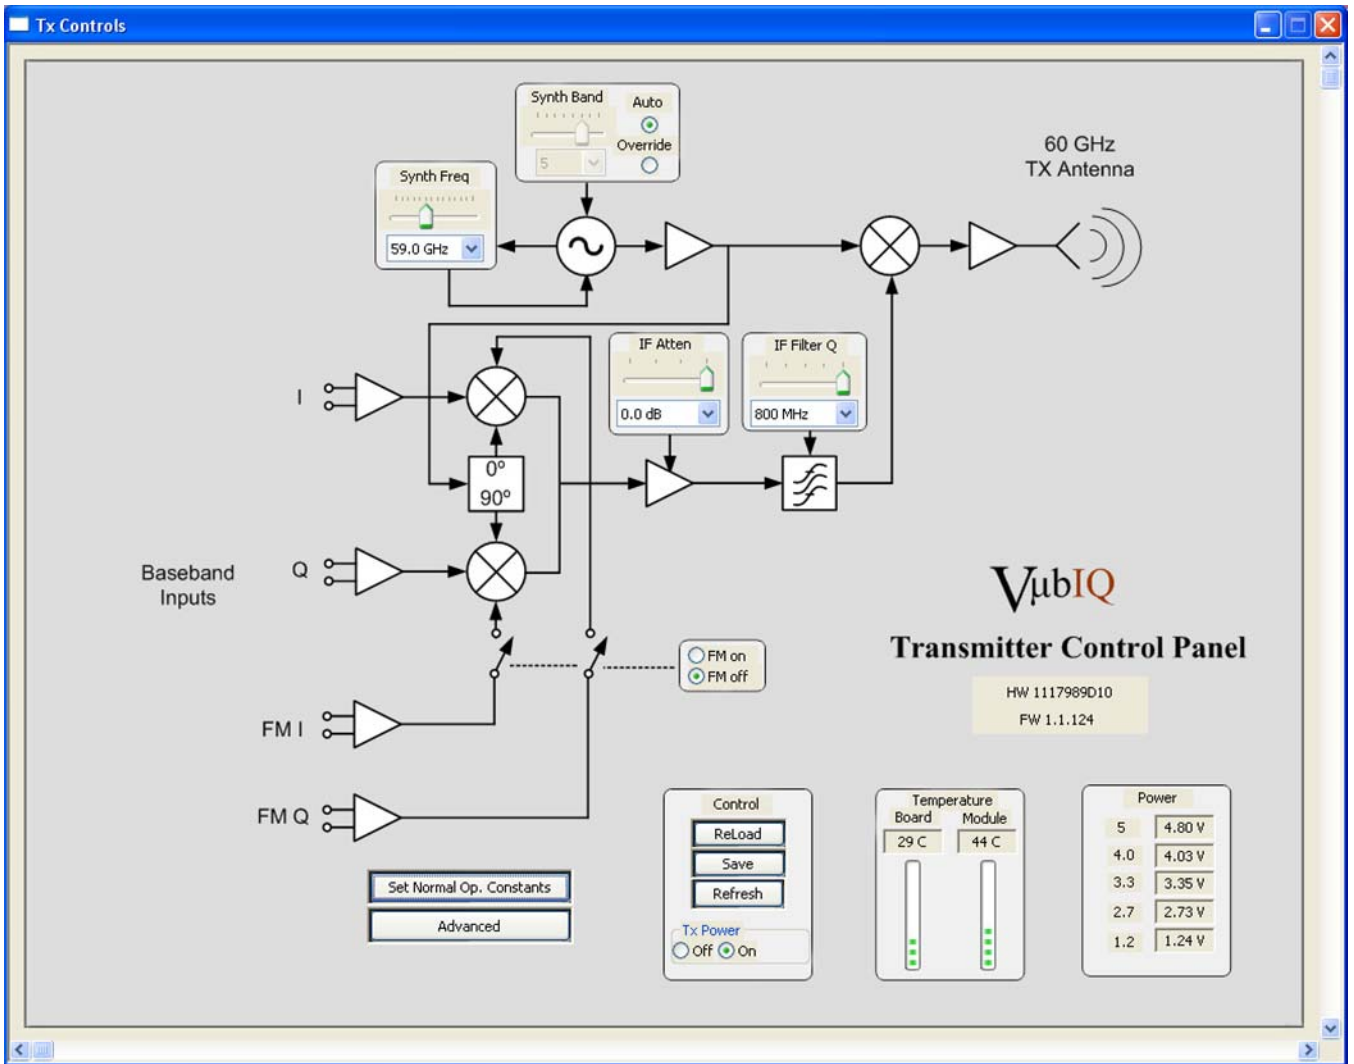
Tx Controls

Synth Band
Auto
Override
5

Synth Freq
59.0 GHz

60 GHz
TX Antenna

IF Atten
0.0 dB

IF Filter Q
800 MHz

I

0°
90°

Baseband
Inputs

Q

FM on
FM off

FM I

FM Q

VubIQ
Transmitter Control Panel

HW 1117989D10
FW 1.1.124

Set Normal Op. Constants
Advanced

Control
ReLoad
Save
Refresh
Tx Power
Off On

Temperature
Board Module
29 C 44 C

Power

| | |
|---|---|
| 5 | 4.80 V |
| 4.0 | 4.03 V |
| 3.3 | 3.35 V |
| 2.7 | 2.73 V |
| 1.2 | 1.24 V |